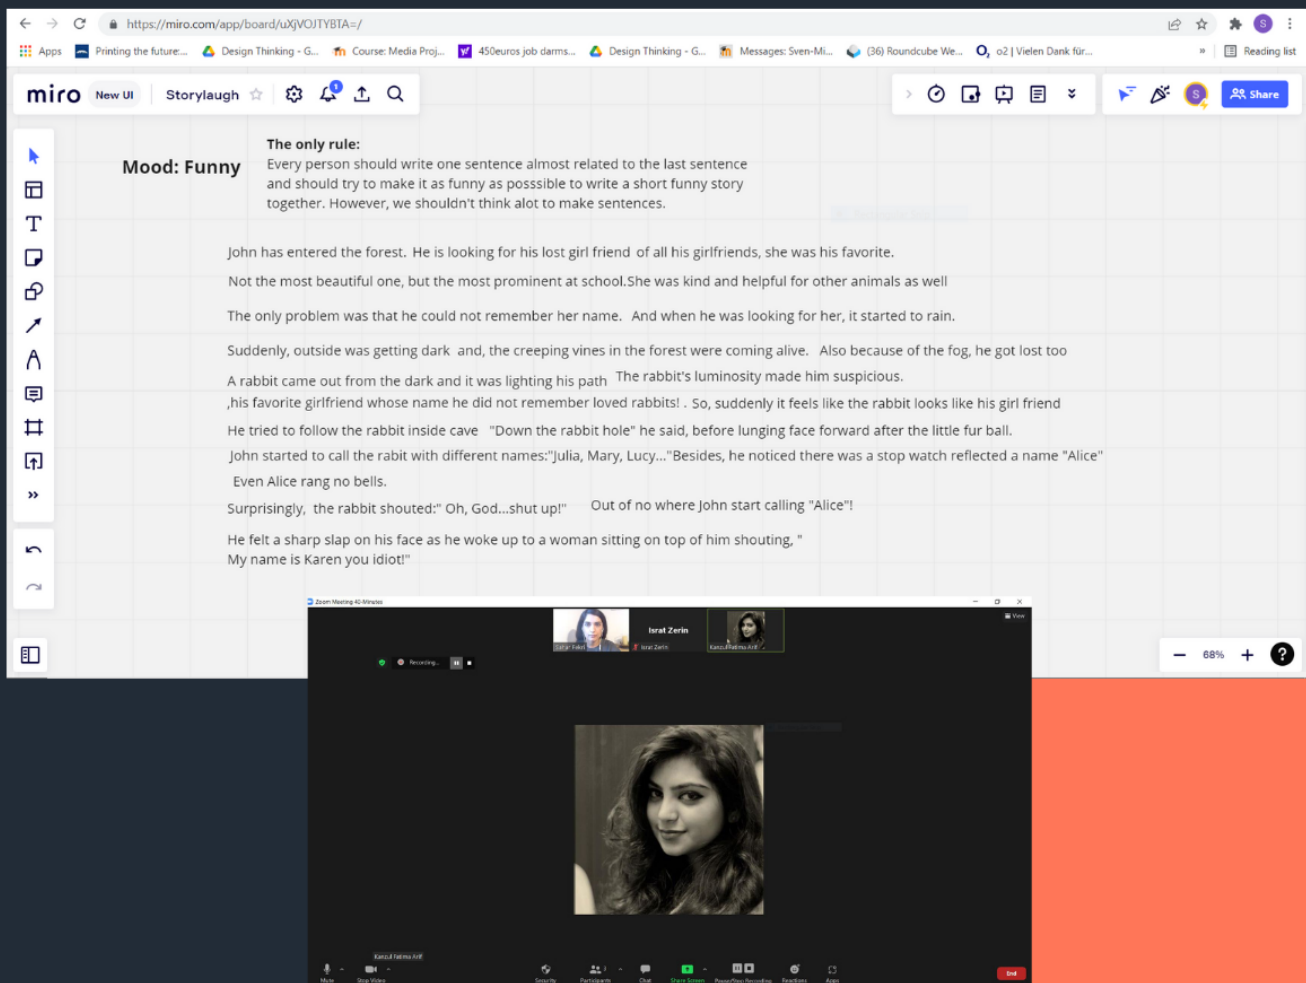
https://miro.com/app/board/uXjVOJTYBTA=/

Apps Printing the future:... Design Thinking - G... Course: Media Proj... 450euros job darms... Design Thinking - G... Messages: Sven-Mi... (36) Roundcube We... o2 | Vielen Dank für... Reading list

miro New UI Storylaugh

Share

Mood: Funny

The only rule:
Every person should write one sentence almost related to the last sentence and should try to make it as funny as posssible to write a short funny story together. However, we shouldn't think alot to make sentences.

John has entered the forest. He is looking for his lost girl friend of all his girlfriends, she was his favorite.

Not the most beautiful one, but the most prominent at school.She was kind and helpful for other animals as well

The only problem was that he could not remember her name. And when he was looking for her, it started to rain.

Suddenly, outside was getting dark and, the creeping vines in the forest were coming alive. Also because of the fog, he got lost too

A rabbit came out from the dark and it was lighting his path The rabbit's luminosity made him suspicious.

,his favorite girlfriend whose name he did not remember loved rabbits! . So, suddenly it feels like the rabbit looks like his girl friend

He tried to follow the rabbit inside cave "Down the rabbit hole" he said, before lunging face forward after the little fur ball.

John started to call the rabit with different names:"Julia, Mary, Lucy..."Besides, he noticed there was a stop watch reflected a name "Alice"

Even Alice rang no bells.

Surprisingly, the rabbit shouted:" Oh, God...shut up!" Out of no where John start calling "Alice"!

He felt a sharp slap on his face as he woke up to a woman sitting on top of him shouting, " My name is Karen you idiot!"

Zoom Meeting 40-Minutes

Israt Zerin

Recording...

Kanzul Fatima Arif

68%

End